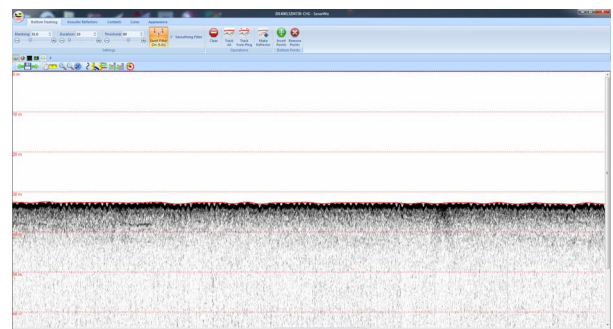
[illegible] - SeaviSTa

Bottom Tracking | Acoustic Reflection | Contacts | Curves | Appearance

Banking: 10.0 | Duration: 10 | Threshold: 30
Settings
Clear | Track All | Track From Ping | Track Reflector | Insert Points | Remove Points
Operations | Bottom Points
Smoothing Filter

0 m
50 m
100 m
150 m
200 m
250 m
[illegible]